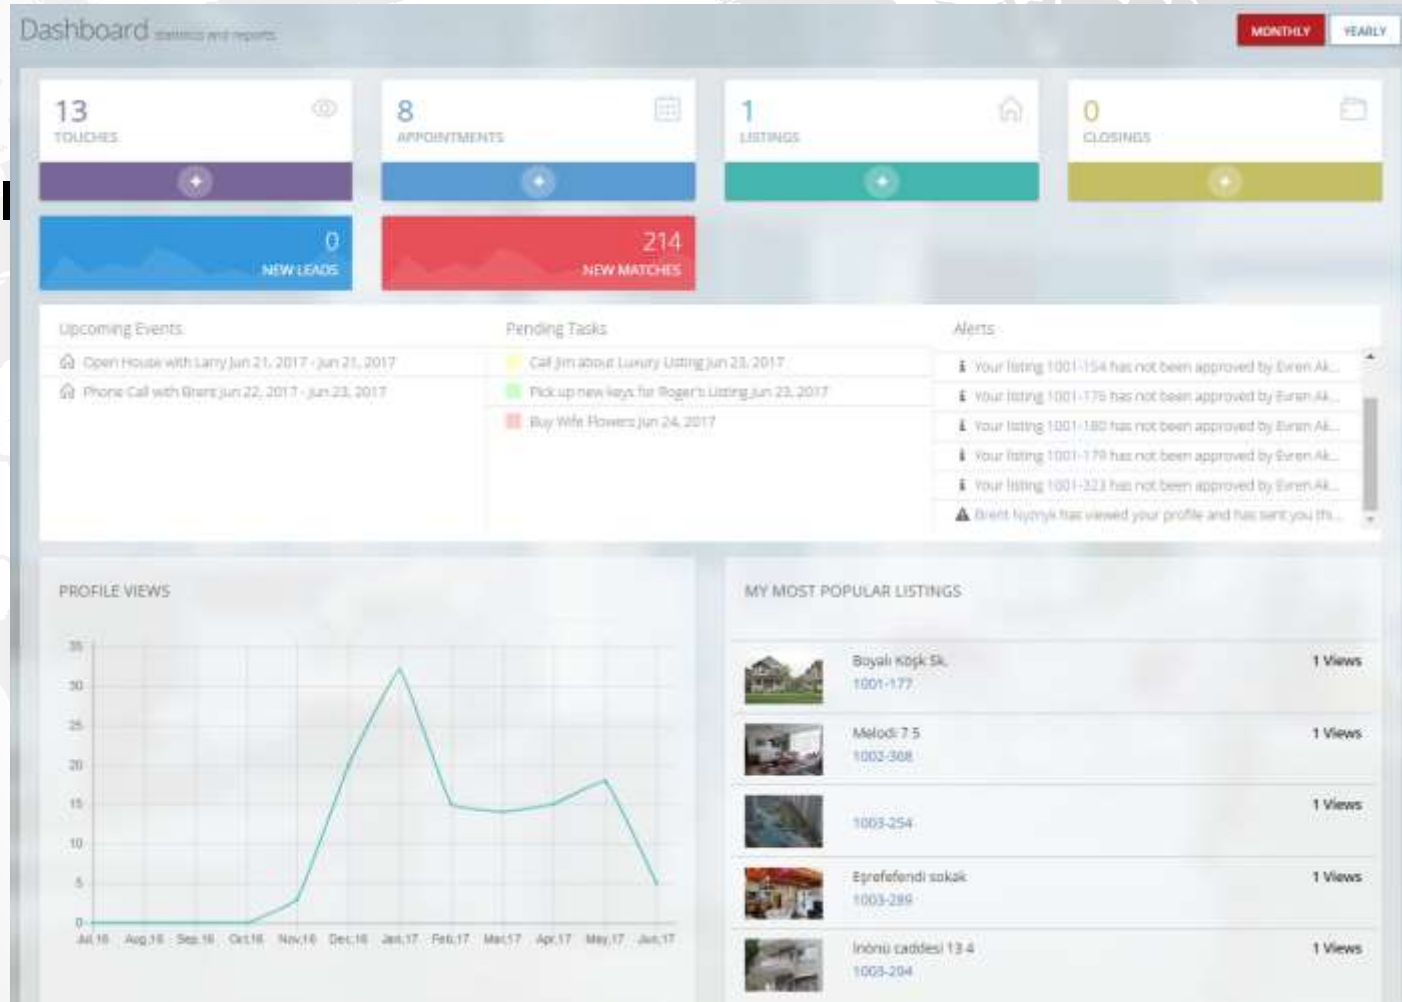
Dashboard statistics and reports

MONTHLY YEARLY

13
TOUCHES

8
APPOINTMENTS

1
LISTINGS

0
CLOSINGS

0
NEW LEADS

214
NEW MATCHES

Upcoming Events
Open House with Larry Jun 21, 2017 - Jun 21, 2017
Phone Call with Brent Jun 22, 2017 - Jun 23, 2017

Pending Tasks
Call Jim about Luxury Listing Jun 23, 2017
Pick up new keys for Roger's Listing Jun 23, 2017
Buy Wife Flowers Jun 24, 2017

Alerts
Your listing 1001-154 has not been approved by Evren Ak...
Your listing 1001-176 has not been approved by Evren Ak...
Your listing 1001-180 has not been approved by Evren Ak...
Your listing 1001-179 has not been approved by Evren Ak...
Your listing 1001-323 has not been approved by Evren Ak...
Brent Nyznyk has viewed your profile and has sent you th...

PROFILE VIEWS

35
30
25
20
15
10
5
0
Jul.16 Aug.16 Sep.16 Oct.16 Nov.16 Dec.16 Jan.17 Feb.17 Mar.17 Apr.17 May.17 Jun.17

MY MOST POPULAR LISTINGS

Boyalı Köşk Sk.
1001-177
1 Views

Melodi 7 5
1002-308
1 Views

1003-254
1 Views

Eşrefefendi sokak
1003-289
1 Views

İnönü caddesi 13 4
1003-294
1 Views